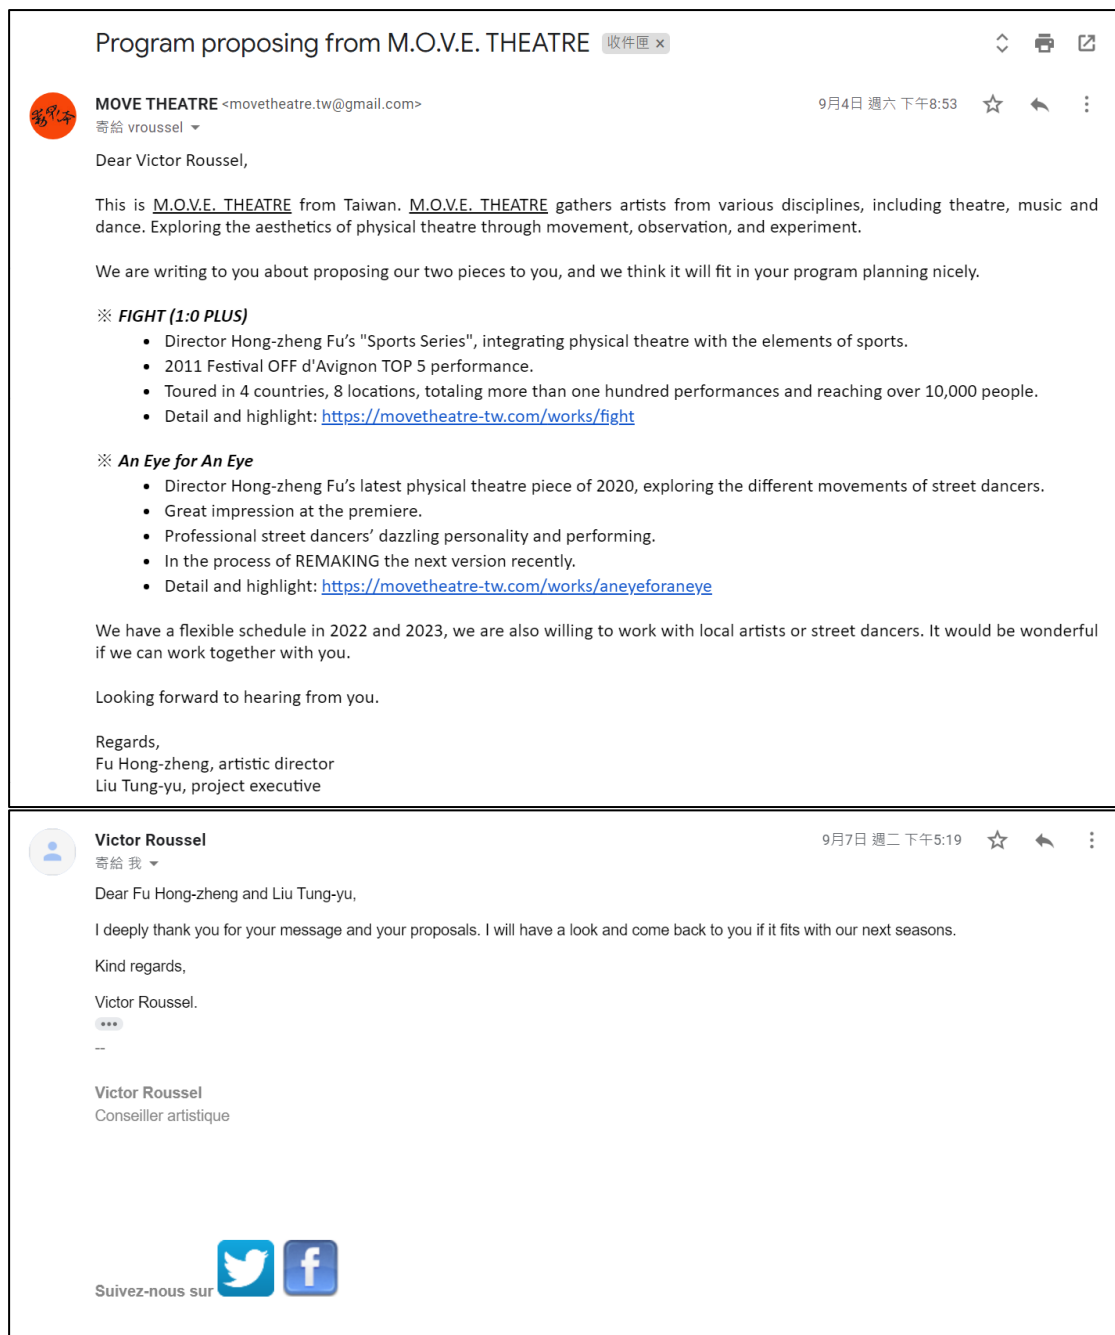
Program proposing from M.O.V.E. THEATRE 收件匣 ×

MOVE THEATRE <movetheatre.tw@gmail.com>
寄給 vroussel

9月4日 週六 下午8:53

Dear Victor Roussel,

This is M.O.V.E. THEATRE from Taiwan. M.O.V.E. THEATRE gathers artists from various disciplines, including theatre, music and dance. Exploring the aesthetics of physical theatre through movement, observation, and experiment.

We are writing to you about proposing our two pieces to you, and we think it will fit in your program planning nicely.

※ FIGHT (1:0 PLUS)
- Director Hong-zheng Fu's "Sports Series", integrating physical theatre with the elements of sports.
- 2011 Festival OFF d'Avignon TOP 5 performance.
- Toured in 4 countries, 8 locations, totaling more than one hundred performances and reaching over 10,000 people.
- Detail and highlight: https://movetheatre-tw.com/works/fight

※ An Eye for An Eye
- Director Hong-zheng Fu's latest physical theatre piece of 2020, exploring the different movements of street dancers.
- Great impression at the premiere.
- Professional street dancers' dazzling personality and performing.
- In the process of REMAKING the next version recently.
- Detail and highlight: https://movetheatre-tw.com/works/aneyeforaneye

We have a flexible schedule in 2022 and 2023, we are also willing to work with local artists or street dancers. It would be wonderful if we can work together with you.

Looking forward to hearing from you.

Regards,
Fu Hong-zheng, artistic director
Liu Tung-yu, project executive

Victor Roussel
寄給 我

9月7日 週二 下午5:19

Dear Fu Hong-zheng and Liu Tung-yu,

I deeply thank you for your message and your proposals. I will have a look and come back to you if it fits with our next seasons.

Kind regards,

Victor Roussel.

--

Victor Roussel
Conseiller artistique

Suivez-nous sur